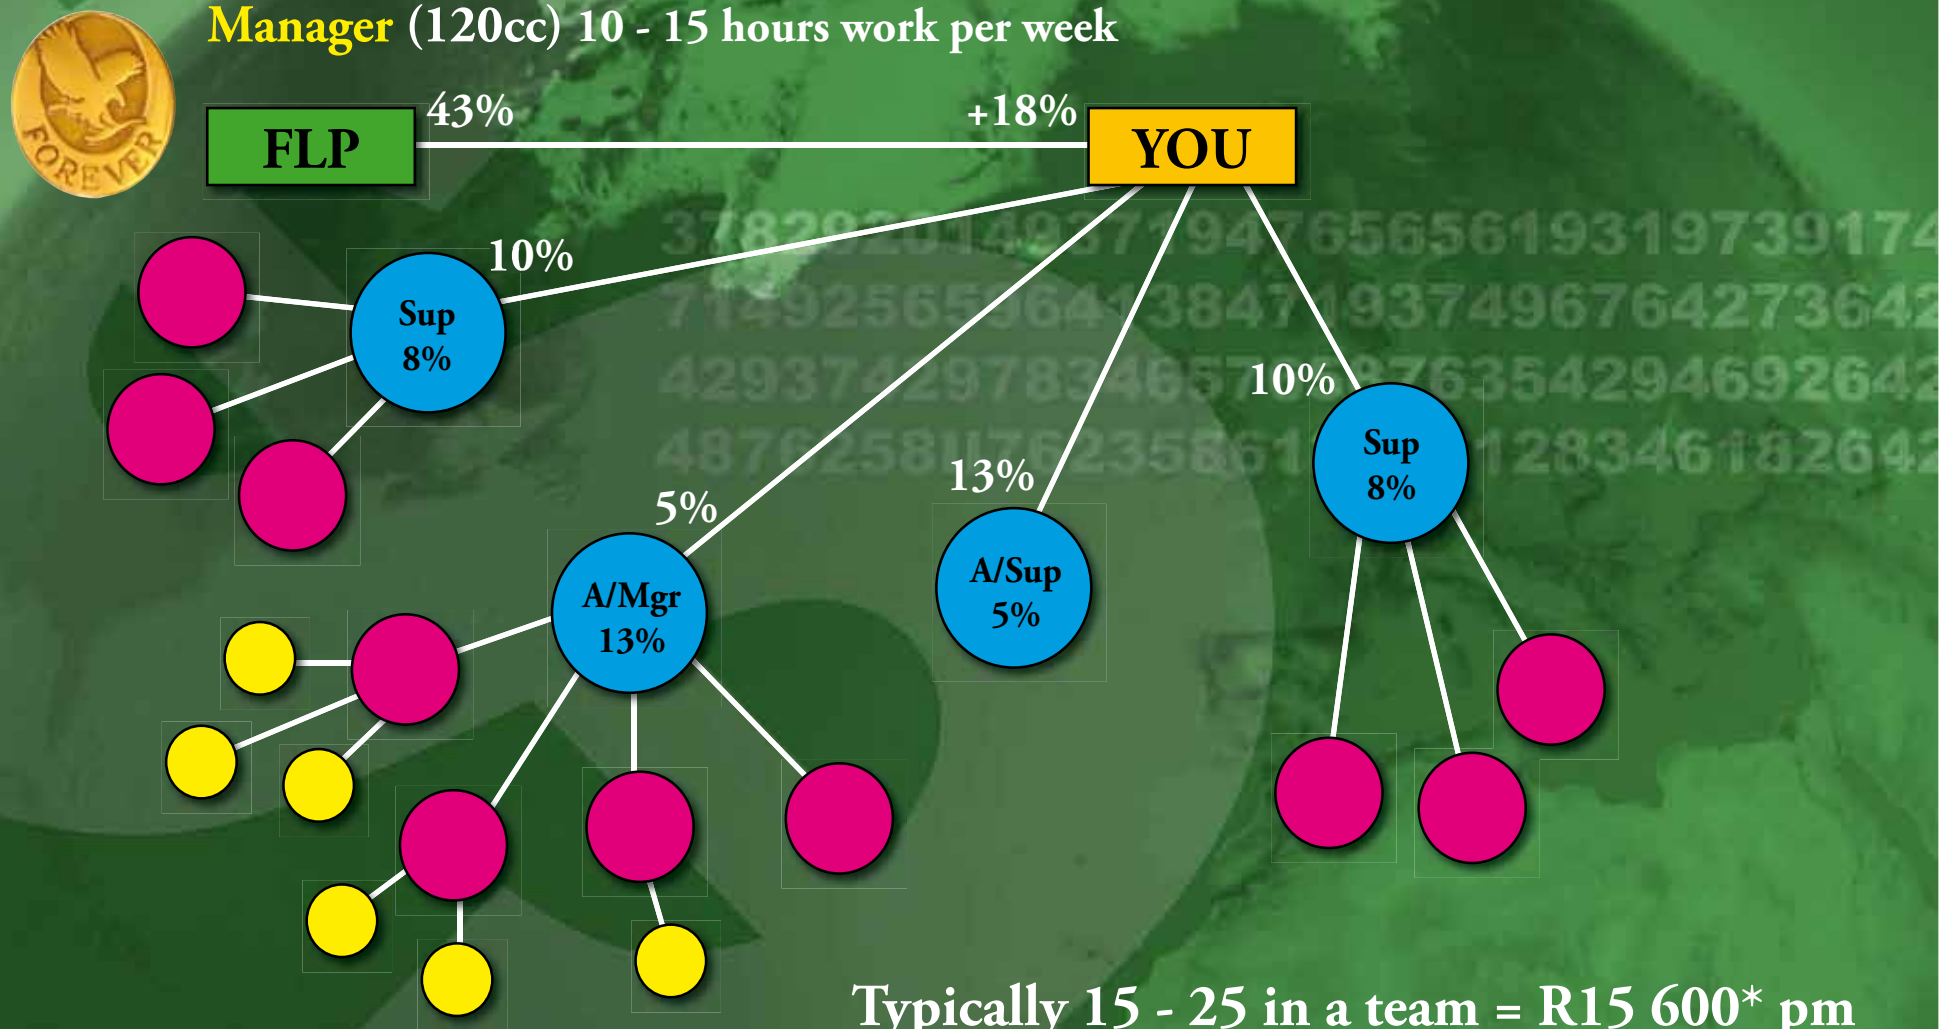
FOREVER

Manager (120cc) 10 - 15 hours work per week

FLP 43% +18% YOU

10%

Sup 8%

3782920149371947656561931973917
7149256596413847193749676427364
4293742978346576354294692642
4876258176235861283461826424

10%

Sup 8%

5%

13%

A/Mgr 13%

A/Sup 5%

Typically 15 - 25 in a team = R15 600* pm